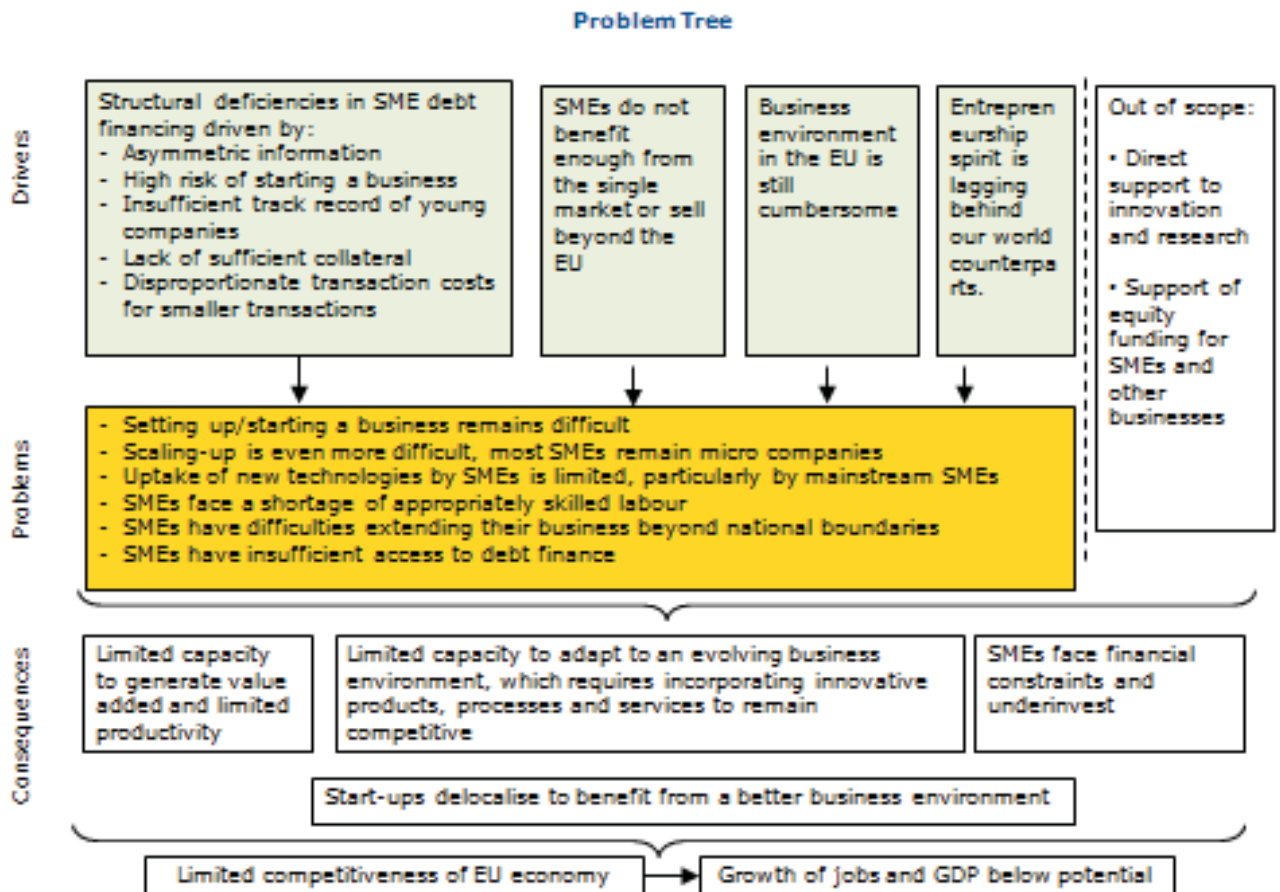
Problem Tree

Drivers

Structural deficiencies in SME debt financing driven by:
- Asymmetric information
- High risk of starting a business
- Insufficient track record of young companies
- Lack of sufficient collateral
- Disproportionate transaction costs for smaller transactions

SMEs do not benefit enough from the single market or sell beyond the EU

Business environment in the EU is still cumbersome

Entrepreneurship spirit is lagging behind our world counterparts.

Out of scope:

• Direct support to innovation and research

• Support of equity funding for SMEs and other businesses

Problems

- Setting up/starting a business remains difficult
- Scaling-up is even more difficult, most SMEs remain micro companies
- Uptake of new technologies by SMEs is limited, particularly by mainstream SMEs
- SMEs face a shortage of appropriately skilled labour
- SMEs have difficulties extending their business beyond national boundaries
- SMEs have insufficient access to debt finance

Consequences

Limited capacity to generate value added and limited productivity

Limited capacity to adapt to an evolving business environment, which requires incorporating innovative products, processes and services to remain competitive

SMEs face financial constraints and underinvest

Start-ups delocalise to benefit from a better business environment

Limited competitiveness of EU economy

Growth of jobs and GDP below potential